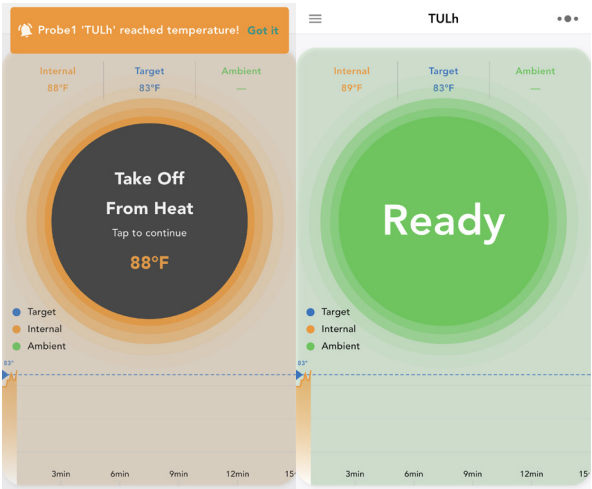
Probe1 'TULh' reached temperature! Got it

| Internal | Target | Ambient |
|---|---|---|
| 88°F | 83°F | — |

Take Off From Heat

Tap to continue

88°F

Target

Internal

Ambient

83°

3min 6min 9min 12min 15

TULh

| Internal | Target | Ambient |
|---|---|---|
| 89°F | 83°F | — |

Ready

Target

Internal

Ambient

83°

3min 6min 9min 12min 15